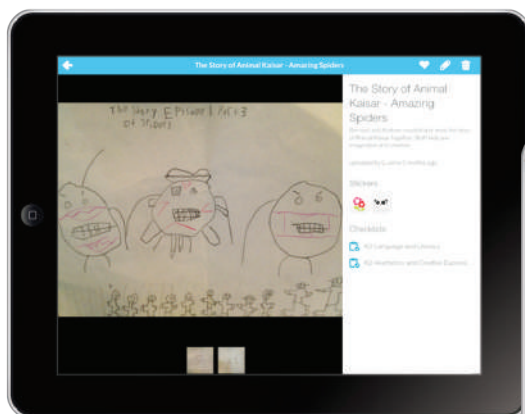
The Story of Animal Kaisar - Amazing Spiders

The Story Episode 1 / K / 3 of Spiders

The Story of Animal Kaisar - Amazing Spiders

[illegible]

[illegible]

Stickers

Checklists

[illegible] Language and Literacy

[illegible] Aesthetics and Creative Expression